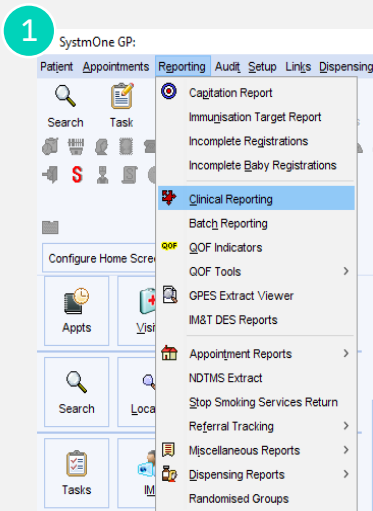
1

SystmOne GP:

Patient Appointments Reporting Audit Setup Links Dispensing

Search Task

S

Configure Home Scre

Appts Visi

Search Loca

Tasks IM

Capitation Report
Immunisation Target Report
Incomplete Registrations
Incomplete Baby Registrations
Clinical Reporting
Batch Reporting
QOF QOF Indicators
QOF Tools
GPES Extract Viewer
IM&T DES Reports
Appointment Reports
NDTMS Extract
Stop Smoking Services Return
Referral Tracking
Miscellaneous Reports
Dispensing Reports
Randomised Groups